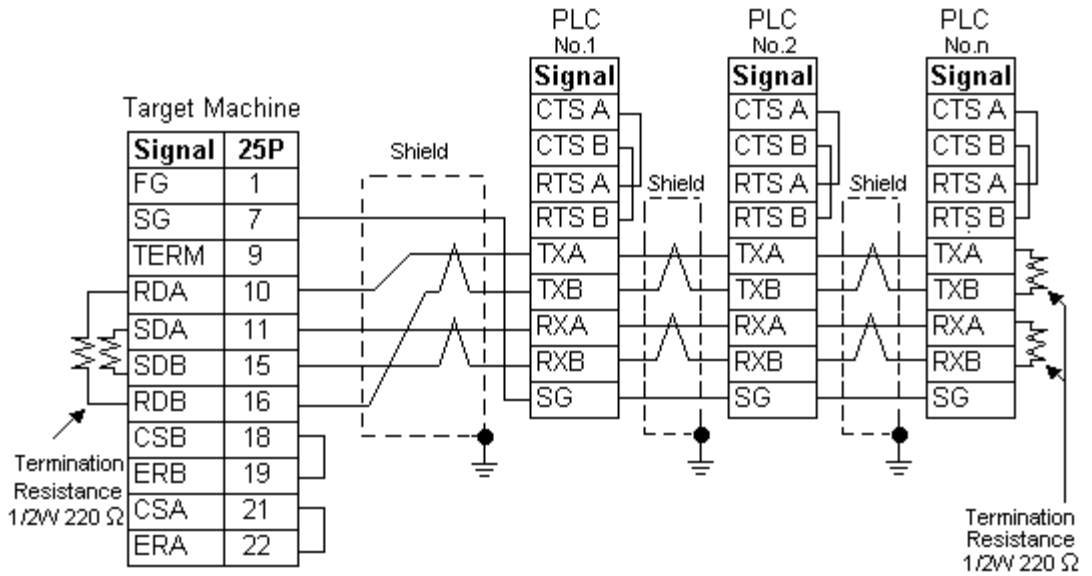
Target Machine

| Signal | 25P |
|---|---|
| FG | 1 |
| SG | 7 |
| TERM | 9 |
| RDA | 10 |
| SDA | 11 |
| SDB | 15 |
| RDB | 16 |
| CSB | 18 |
| ERB | 19 |
| CSA | 21 |
| ERA | 22 |

Termination Resistance 1/2W 220 Ω

Shield

PLC No.1

| Signal |
|---|
| CTS A |
| CTS B |
| RTS A |
| RTS B |
| TXA |
| TXB |
| RXA |
| RXB |
| SG |

Shield

PLC No.2

| Signal |
|---|
| CTS A |
| CTS B |
| RTS A |
| RTS B |
| TXA |
| TXB |
| RXA |
| RXB |
| SG |

Shield

PLC No.n

| Signal |
|---|
| CTS A |
| CTS B |
| RTS A |
| RTS B |
| TXA |
| TXB |
| RXA |
| RXB |
| SG |

Termination Resistance 1/2W 220 Ω